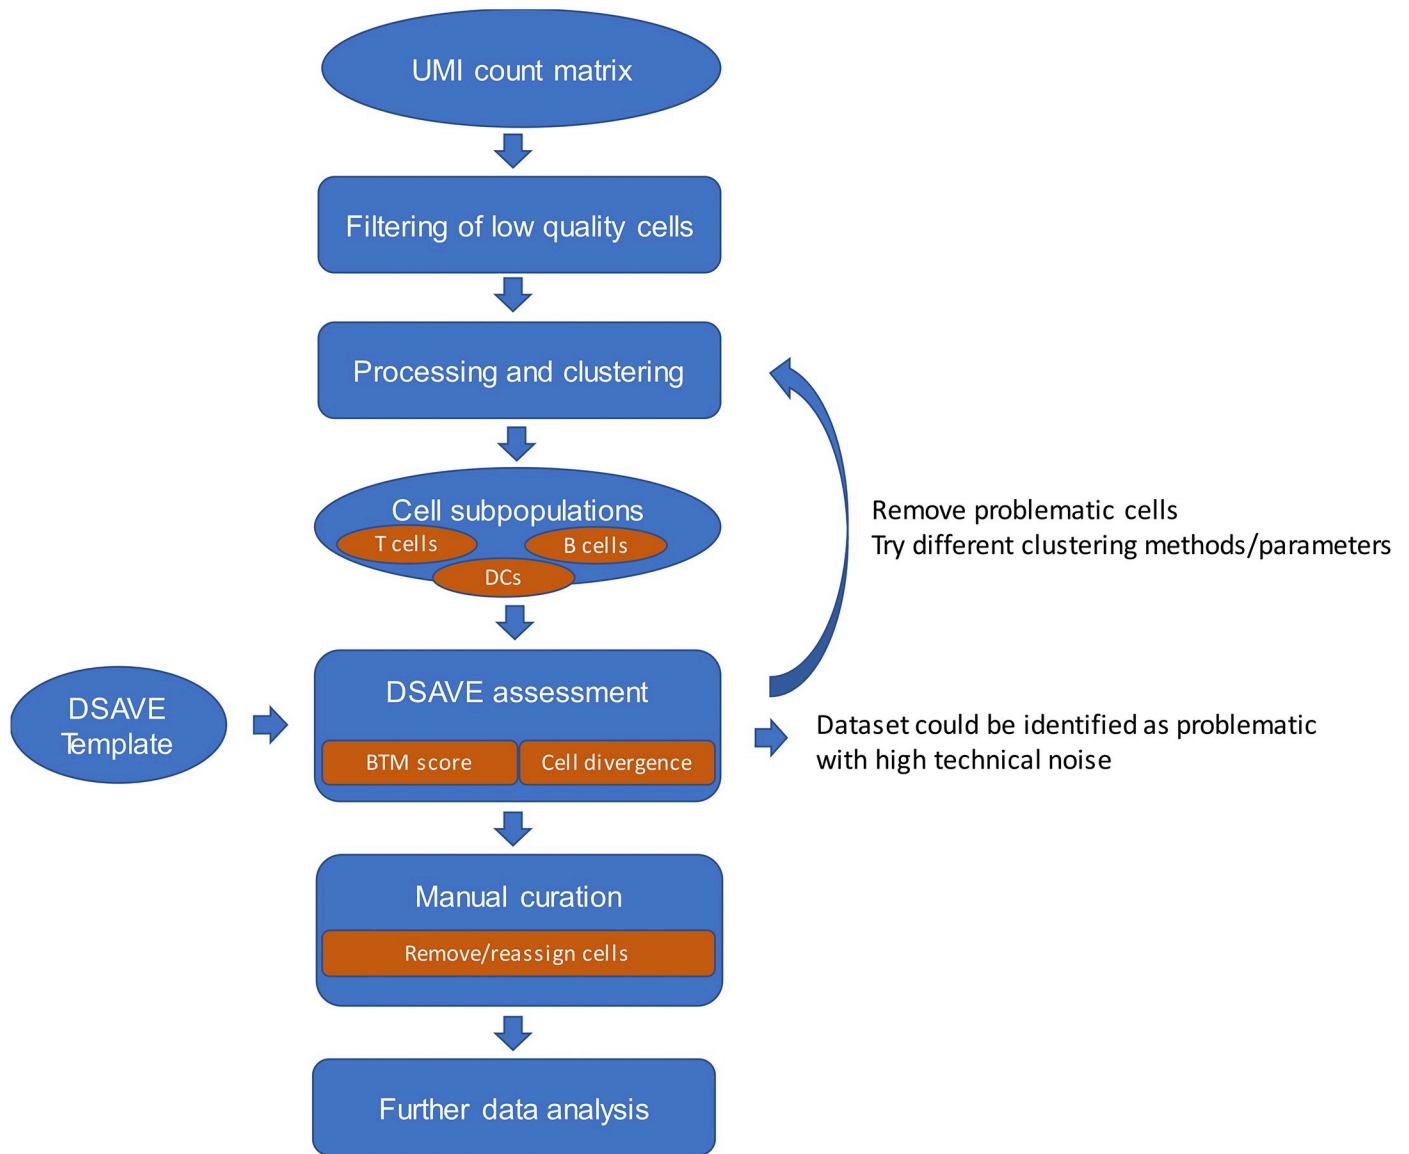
UMI count matrix

Filtering of low quality cells

Processing and clustering

Cell subpopulations

T cells

B cells

DCs

Remove problematic cells
Try different clustering methods/parameters

DSAVE Template

DSAVE assessment

BTM score

Cell divergence

Dataset could be identified as problematic with high technical noise

Manual curation

Remove/reassign cells

Further data analysis